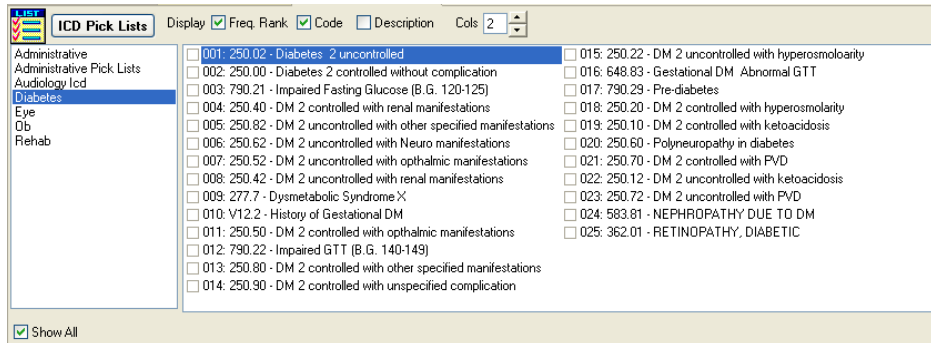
LIST

ICD Pick Lists

Display Freq. Rank Code Description Cols 2

Administrative
Administrative Pick Lists
Audiology Icd
Diabetes
Eye
Ob
Rehab

001: 250.02 - Diabetes 2 uncontrolled
002: 250.00 - Diabetes 2 controlled without complication
003: 790.21 - Impaired Fasting Glucose (B.G. 120-125)
004: 250.40 - DM 2 controlled with renal manifestations
005: 250.82 - DM 2 uncontrolled with other specified manifestations
006: 250.62 - DM 2 uncontrolled with Neuro manifestations
007: 250.52 - DM 2 uncontrolled with opthalmic manifestations
008: 250.42 - DM 2 uncontrolled with renal manifestations
009: 277.7 - Dysmetabolic Syndrome X
010: V12.2 - History of Gestational DM
011: 250.50 - DM 2 controlled with opthalmic manifestations
012: 790.22 - Impaired GTT (B.G. 140-149)
013: 250.80 - DM 2 controlled with other specified manifestations
014: 250.90 - DM 2 controlled with unspecified complication

015: 250.22 - DM 2 uncontrolled with hyperosmoloarity
016: 648.83 - Gestational DM Abnormal GTT
017: 790.29 - Pre-diabetes
018: 250.20 - DM 2 controlled with hyperosmolarity
019: 250.10 - DM 2 controlled with ketoacidosis
020: 250.60 - Polyneuropathy in diabetes
021: 250.70 - DM 2 controlled with PVD
022: 250.12 - DM 2 uncontrolled with ketoacidosis
023: 250.72 - DM 2 uncontrolled with PVD
024: 583.81 - NEPHROPATHY DUE TO DM
025: 362.01 - RETINOPATHY, DIABETIC

Show All